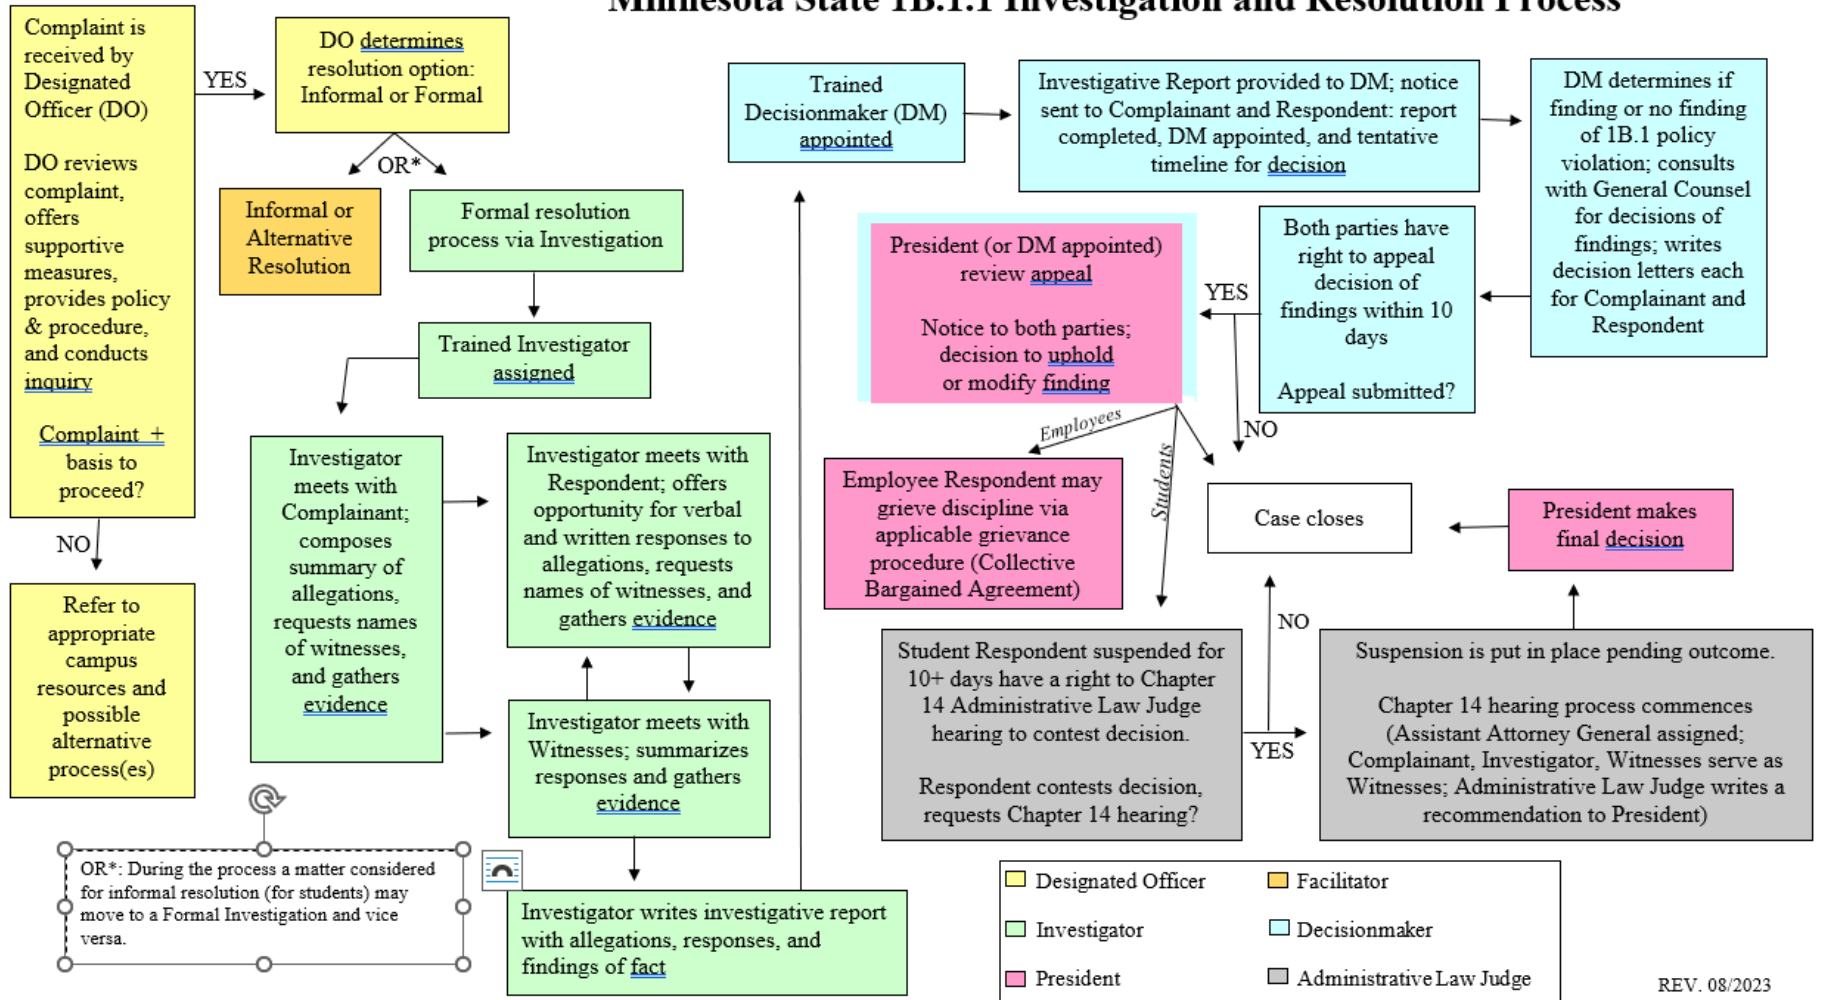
Minnesota State 1B.1.1 Investigation and Resolution Process

Complaint is received by Designated Officer (DO)

DO reviews complaint, offers supportive measures, provides policy & procedure, and conducts inquiry

Complaint + basis to proceed?

YES

DO determines resolution option: Informal or Formal

OR*

Informal or Alternative Resolution

Formal resolution process via Investigation

Trained Investigator assigned

Investigator meets with Complainant; composes summary of allegations, requests names of witnesses, and gathers evidence

Investigator meets with Respondent; offers opportunity for verbal and written responses to allegations, requests names of witnesses, and gathers evidence

Investigator meets with Witnesses; summarizes responses and gathers evidence

Investigator writes investigative report with allegations, responses, and findings of fact

NO

Refer to appropriate campus resources and possible alternative process(es)

OR*: During the process a matter considered for informal resolution (for students) may move to a Formal Investigation and vice versa.

Trained Decisionmaker (DM) appointed

Investigative Report provided to DM; notice sent to Complainant and Respondent: report completed, DM appointed, and tentative timeline for decision

DM determines if finding or no finding of 1B.1 policy violation; consults with General Counsel for decisions of findings; writes decision letters each for Complainant and Respondent

Both parties have right to appeal decision of findings within 10 days

Appeal submitted?

YES

NO

President (or DM appointed) review appeal

Notice to both parties; decision to uphold or modify finding

Employees

Students

Employee Respondent may grieve discipline via applicable grievance procedure (Collective Bargained Agreement)

Case closes

President makes final decision

Student Respondent suspended for 10+ days have a right to Chapter 14 Administrative Law Judge hearing to contest decision.

Respondent contests decision, requests Chapter 14 hearing?

NO

YES

Suspension is put in place pending outcome.

Chapter 14 hearing process commences (Assistant Attorney General assigned; Complainant, Investigator, Witnesses serve as Witnesses; Administrative Law Judge writes a recommendation to President)

Designated Officer
Facilitator
Investigator
Decisionmaker
President
Administrative Law Judge

REV. 08/2023